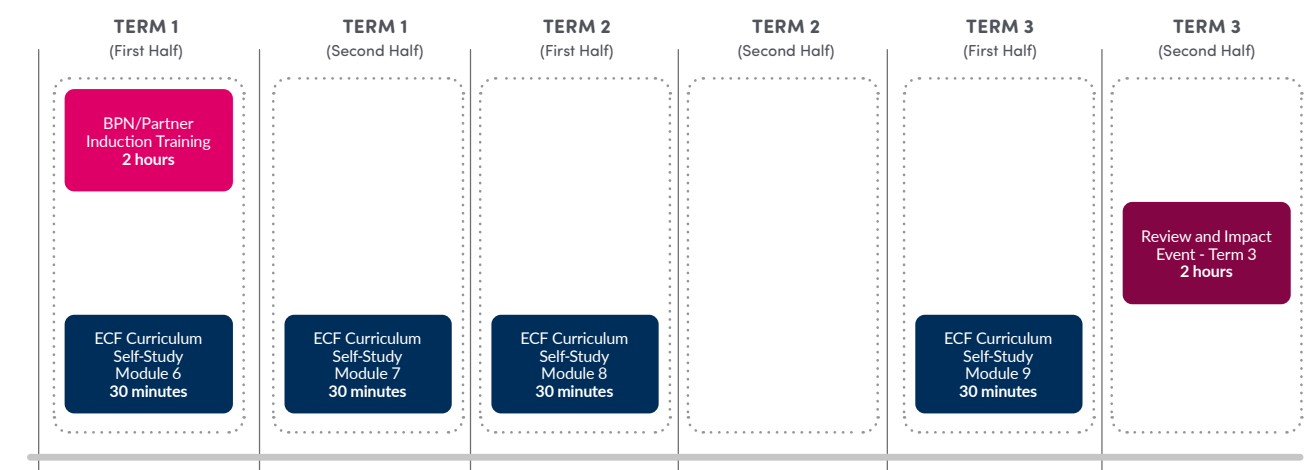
TERM 1
(First Half)

BPN/Partner Induction Training
2 hours

ECF Curriculum Self-Study Module 6
30 minutes

TERM 1
(Second Half)

ECF Curriculum Self-Study Module 7
30 minutes

TERM 2
(First Half)

ECF Curriculum Self-Study Module 8
30 minutes

TERM 2
(Second Half)

TERM 3
(First Half)

ECF Curriculum Self-Study Module 9
30 minutes

TERM 3
(Second Half)

Review and Impact Event - Term 3
2 hours